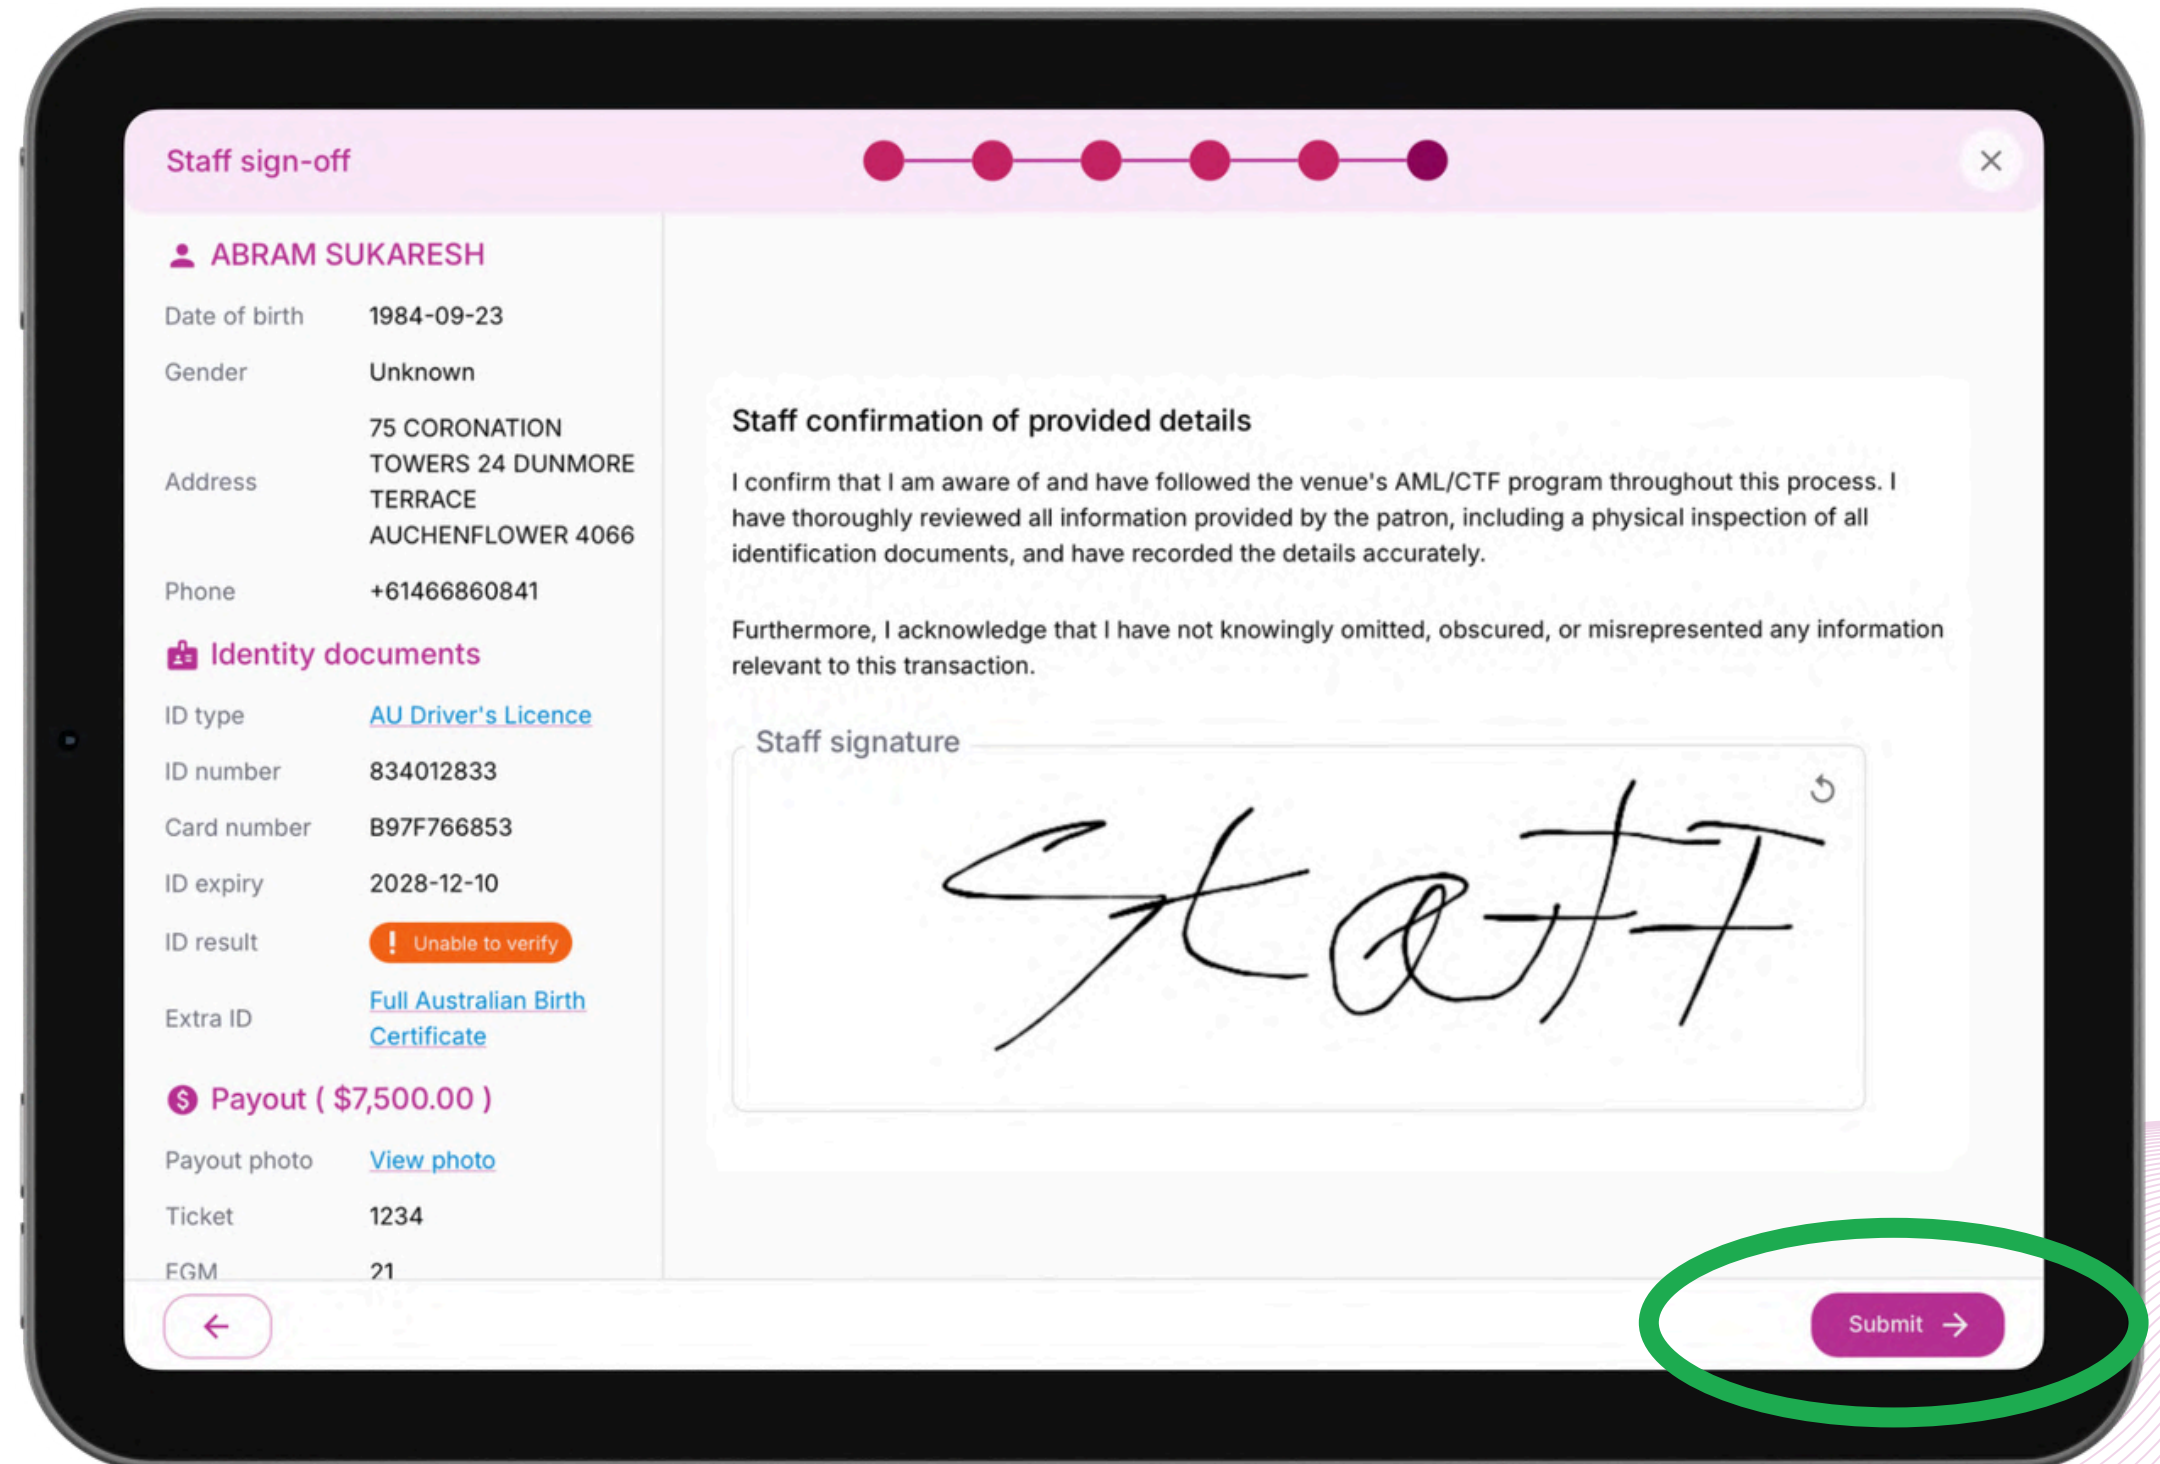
Staff sign-off

ABRAM SUKARESH

Date of birth 1984-09-23

Gender Unknown

Address 75 CORONATION TOWERS 24 DUNMORE TERRACE AUCHENFLOWER 4066

Phone +61466860841

Identity documents

ID type AU Driver's Licence

ID number 834012833

Card number B97F766853

ID expiry 2028-12-10

ID result ! Unable to verify

Extra ID Full Australian Birth Certificate

Payout ( $7,500.00 )

Payout photo View photo

Ticket 1234

EGM 21

Staff confirmation of provided details

I confirm that I am aware of and have followed the venue's AML/CTF program throughout this process. I have thoroughly reviewed all information provided by the patron, including a physical inspection of all identification documents, and have recorded the details accurately.

Furthermore, I acknowledge that I have not knowingly omitted, obscured, or misrepresented any information relevant to this transaction.

Staff signature

Staff

Submit